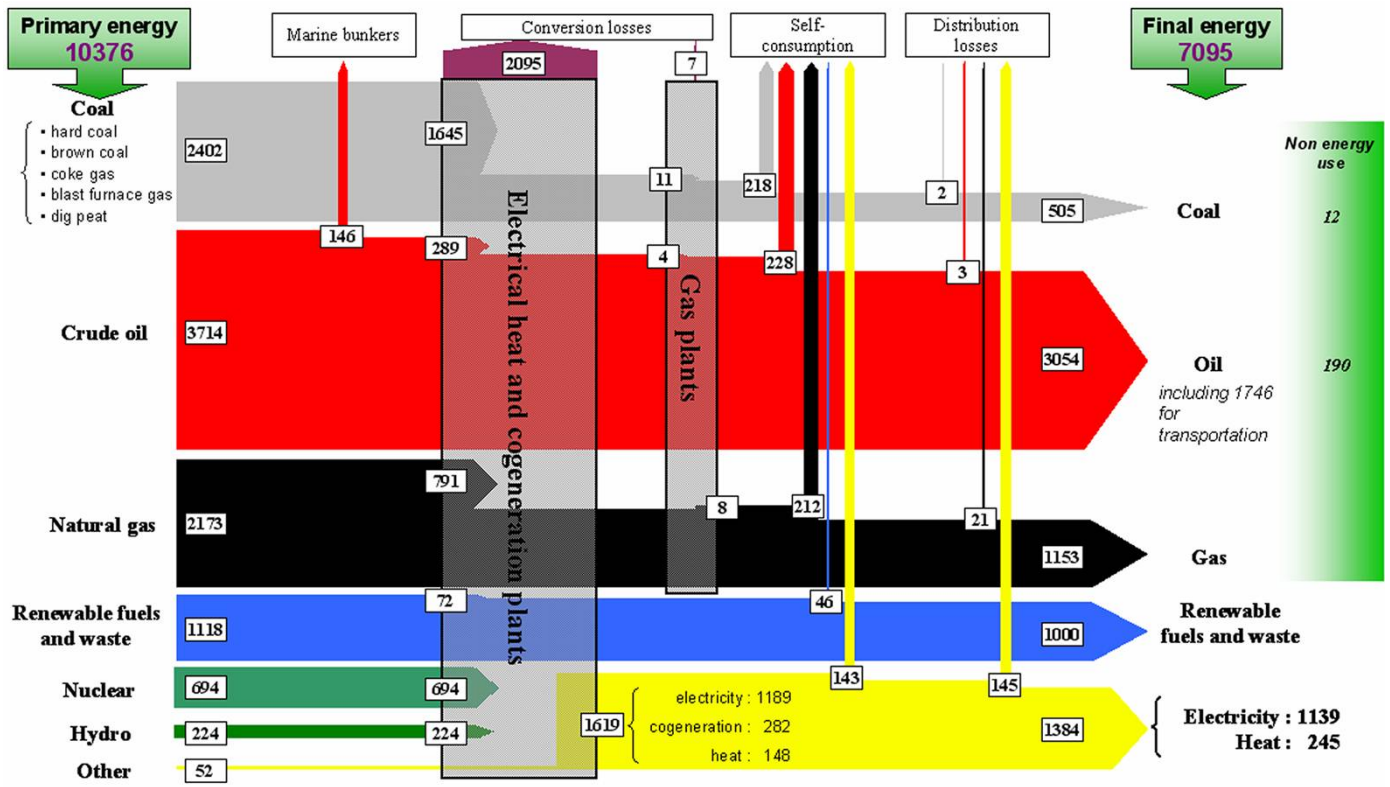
Primary energy
10376

Marine bunkers

Conversion losses

Self-consumption

Distribution losses

Final energy
7095

Coal
▪ hard coal
▪ brown coal
▪ coke gas
▪ blast furnace gas
▪ dig peat

2402

146

2095

7

1645

11

218

2

505

Coal

Non energy use

12

289

4

228

3

Electrical heat and cogeneration plants

Gas plants

Crude oil

3714

3054

Oil
including 1746 for transportation

190

791

Natural gas

2173

8

212

21

1153

Gas

Renewable fuels and waste

1118

72

46

1000

Renewable fuels and waste

143

145

Nuclear

694

694

Hydro

224

224

1619

electricity : 1189
cogeneration : 282
heat : 148

1384

Electricity : 1139
Heat : 245

Other

52